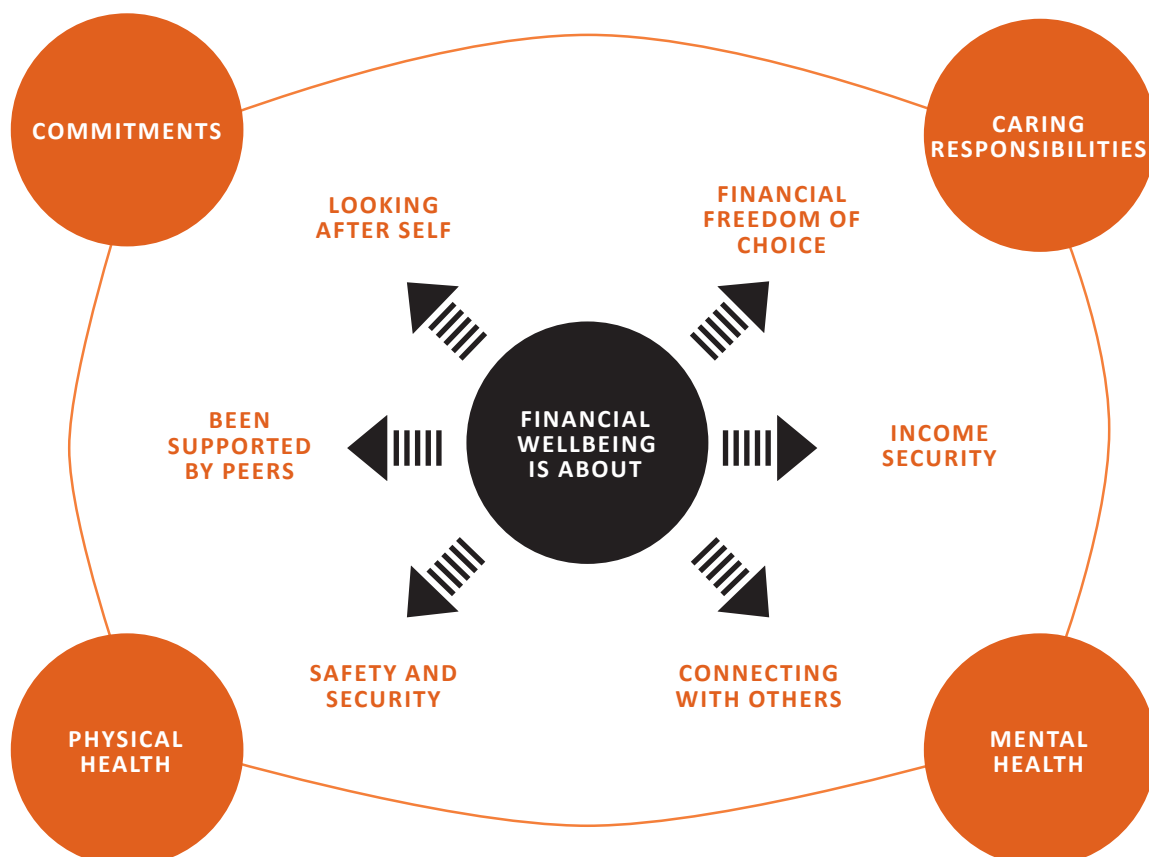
COMMITMENTS

CARING RESPONSIBILITIES

LOOKING AFTER SELF

FINANCIAL FREEDOM OF CHOICE

BEEN SUPPORTED BY PEERS

FINANCIAL WELLBEING IS ABOUT

INCOME SECURITY

SAFETY AND SECURITY

CONNECTING WITH OTHERS

PHYSICAL HEALTH

MENTAL HEALTH